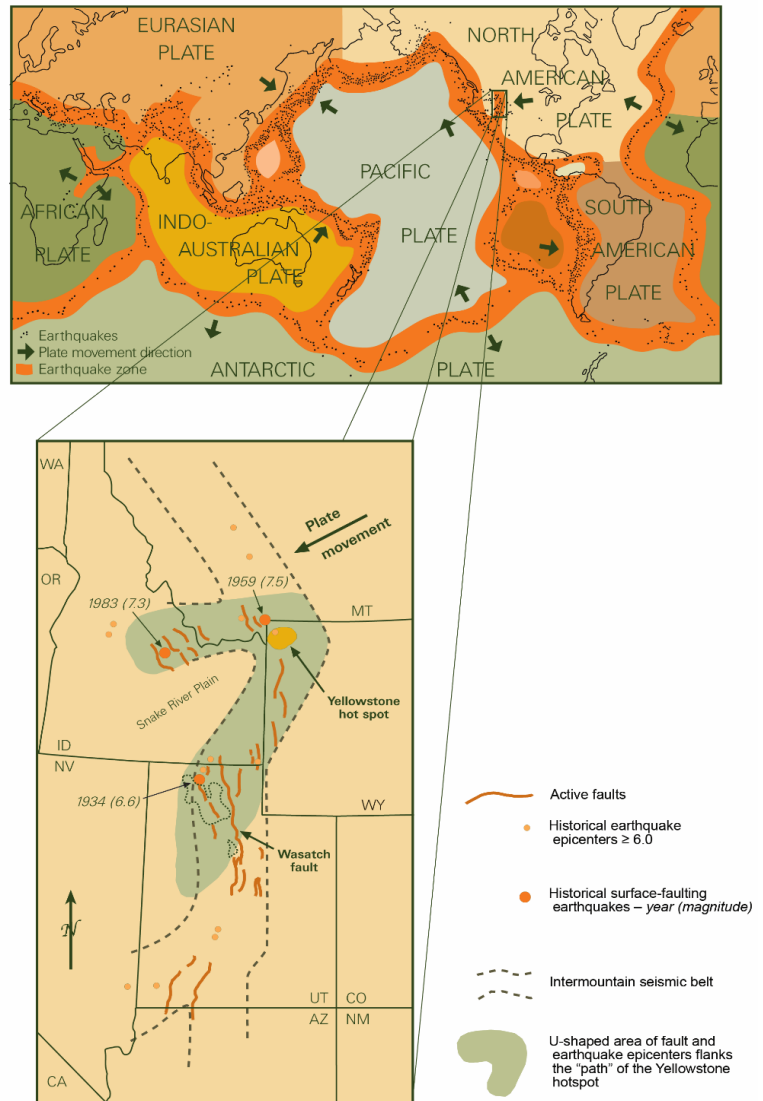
EURASIAN PLATE

NORTH AMERICAN PLATE

PACIFIC PLATE

AFRICAN PLATE

INDO-AUSTRALIAN PLATE

SOUTH AMERICAN PLATE

ANTARCTIC PLATE

Earthquakes
Plate movement direction
Earthquake zone

WA
OR
ID
NV
MT
WY
UT
CO
AZ
NM
CA

Plate movement

1983 (7.3)
1959 (7.5)
1934 (6.6)

Snake River Plain

Yellowstone hot spot

Wasatch fault

N

Active faults

Historical earthquake epicenters ≥ 6.0

Historical surface-faulting earthquakes – year (magnitude)

Intermountain seismic belt

U-shaped area of fault and earthquake epicenters flanks the "path" of the Yellowstone hotspot